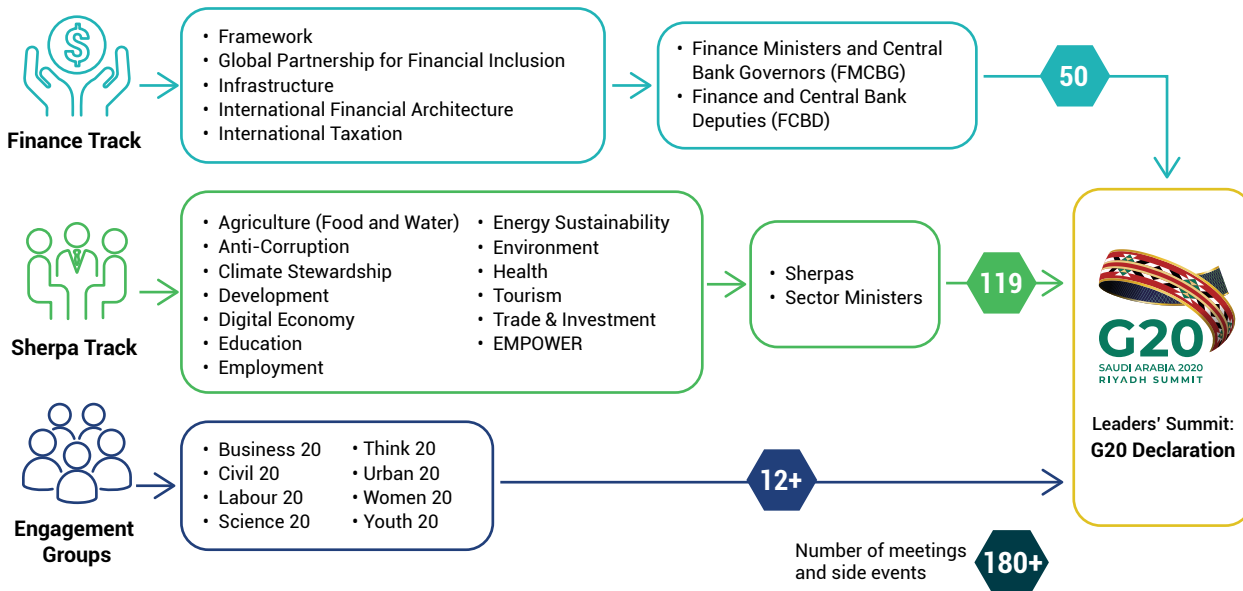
Finance Track

• Framework
• Global Partnership for Financial Inclusion
• Infrastructure
• International Financial Architecture
• International Taxation

• Finance Ministers and Central Bank Governors (FMCBG)
• Finance and Central Bank Deputies (FCBD)

50

Sherpa Track

• Agriculture (Food and Water)
• Anti-Corruption
• Climate Stewardship
• Development
• Digital Economy
• Education
• Employment

• Energy Sustainability
• Environment
• Health
• Tourism
• Trade & Investment
• EMPOWER

• Sherpas
• Sector Ministers

119

Engagement Groups

• Business 20
• Civil 20
• Labour 20
• Science 20

• Think 20
• Urban 20
• Women 20
• Youth 20

12+

G20
SAUDI ARABIA 2020
RIYADH SUMMIT

Leaders' Summit:
G20 Declaration

Number of meetings and side events

180+